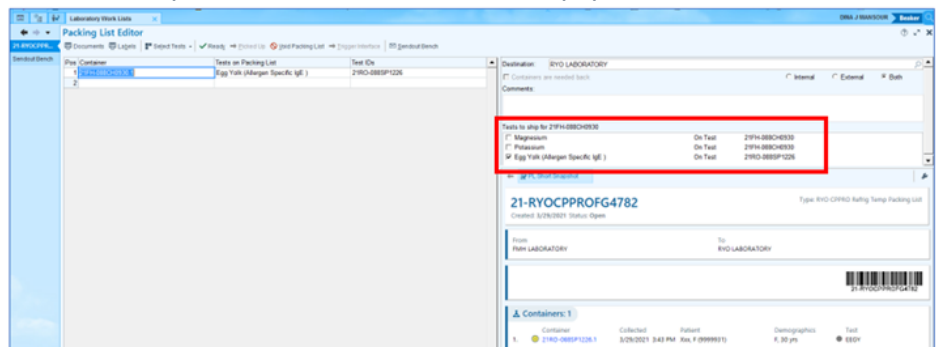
Laboratory Work Lists

DINA J MANSOUR | Beaker

21-RYOCPPR...

Packing List Editor

Documents | Labels | Select Tests | Ready | Picked Up | Void Packing List | Trigger Interface | Sendout Bench

Sendout Bench

| Pos | Container | Tests on Packing List | Test IDs |
|---|---|---|---|
| 1 | 21FH-088CH0930.1 | Egg Yolk (Allergen Specific IgE ) | 21RO-088SP1226 |
| 2 | | | |

Destination: RYO LABORATORY

Containers are needed back

Internal   External   Both

Comments:

Tests to ship for 21FH-088CH0930

| | | |
|---|---|---|
| Magnesium | On Test | 21FH-088CH0930 |
| Potassium | On Test | 21FH-088CH0930 |
| Egg Yolk (Allergen Specific IgE ) | On Test | 21RO-088SP1226 |

PL Short Snapshot

21-RYOCPPROFG4782

Type: RYO-CPPRO Refrig Temp Packing List

Created: 3/29/2021 Status: Open

From
FMH LABORATORY

To
RYO LABORATORY

21-RYOCPPROFG4782

Containers: 1

| | Container | Collected | Patient | Demographics | Test |
|---|---|---|---|---|---|
| 1. | 21RO-088SP1226.1 | 3/29/2021 3:43 PM | Xxx, F (9999931) | F, 30 yrs | EEGY |